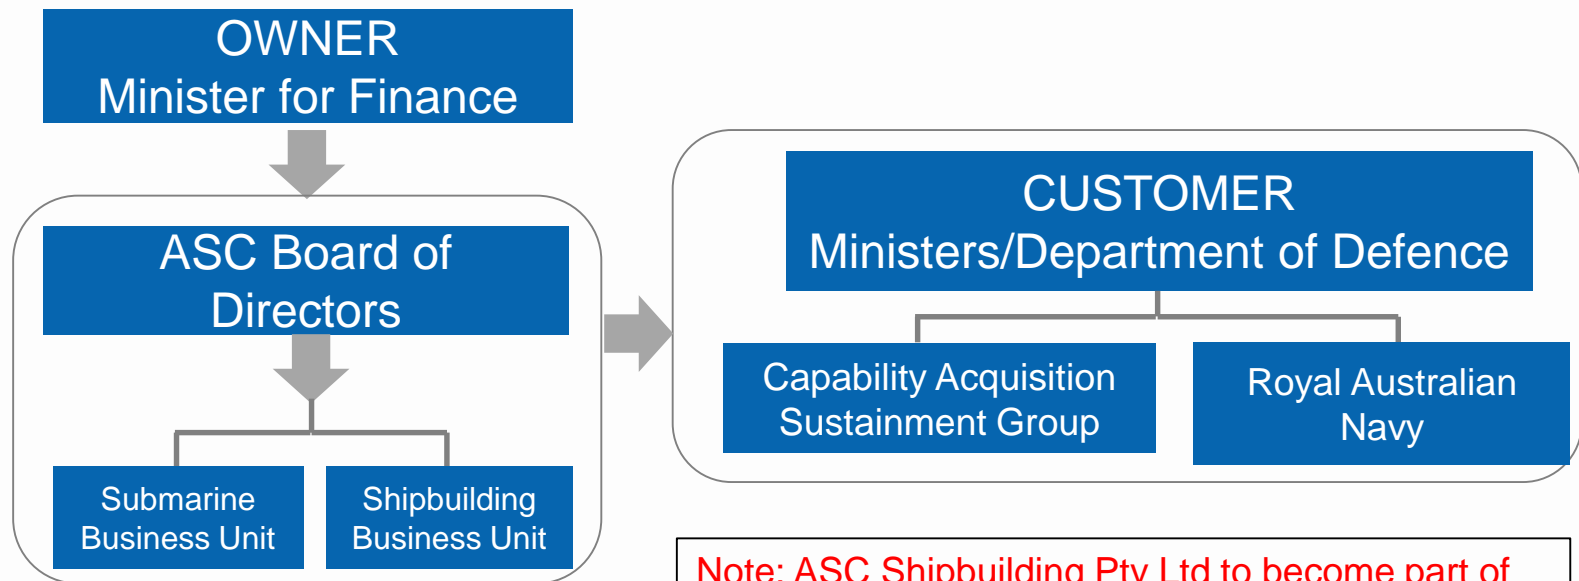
OWNER
Minister for Finance

ASC Board of Directors

Submarine Business Unit

Shipbuilding Business Unit

CUSTOMER
Ministers/Department of Defence

Capability Acquisition Sustainment Group

Royal Australian Navy

Note: ASC Shipbuilding Pty Ltd to become part of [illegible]